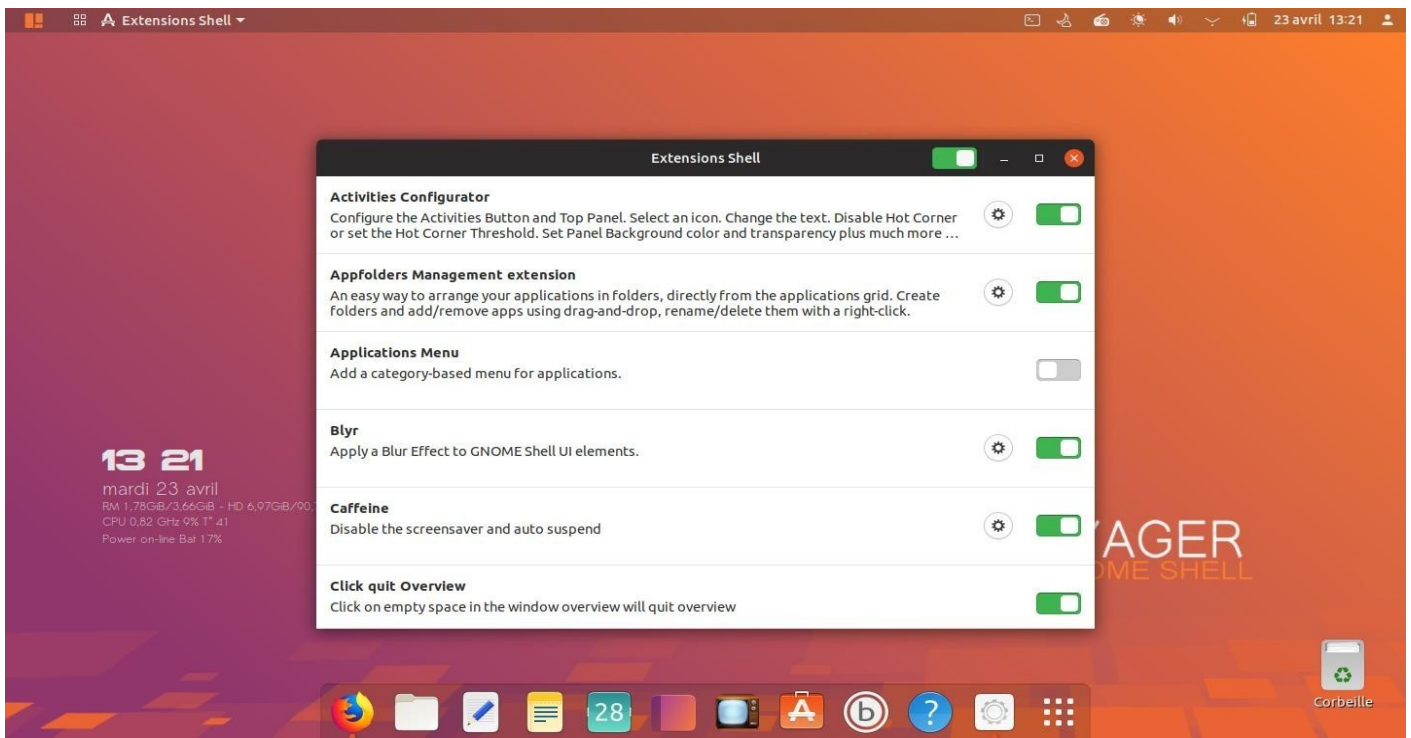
Extensions Shell ▾

23 avril 13:21

Extensions Shell

Activities Configurator
Configure the Activities Button and Top Panel. Select an icon. Change the text. Disable Hot Corner or set the Hot Corner Threshold. Set Panel Background color and transparency plus much more ...

Appfolders Management extension
An easy way to arrange your applications in folders, directly from the applications grid. Create folders and add/remove apps using drag-and-drop, rename/delete them with a right-click.

Applications Menu
Add a category-based menu for applications.

Blyr
Apply a Blur Effect to GNOME Shell UI elements.

Caffeine
Disable the screensaver and auto suspend

Click quit Overview
Click on empty space in the window overview will quit overview

13 21
mardi 23 avril
RM 1,78GiB/3,66GiB - HD 6,97GiB/90.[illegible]
CPU 0,82 GHz 9% T° 41
Power on-line Bat 17%

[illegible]AGER
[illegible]OME SHELL

28

Corbeille